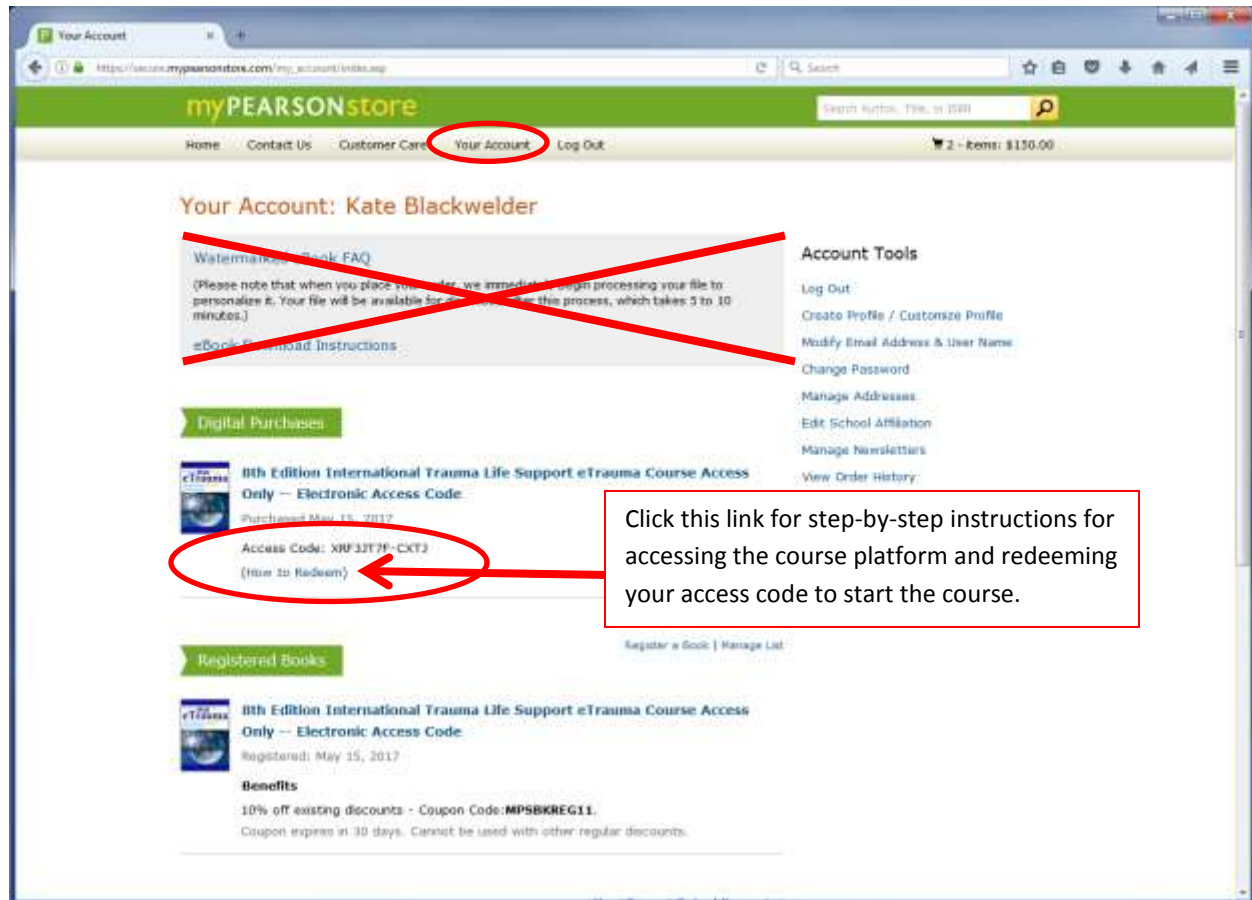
Your Account

https://secure.mypearsonstore.com/my_account/index.asp

Search

myPEARSONstore

Search Author, Title, or ISBN

Home Contact Us Customer Care Your Account Log Out

2 - items: $130.00

Your Account: Kate Blackwelder

Watermarked eBook FAQ

(Please note that when you place your order, we immediately begin processing your file to personalize it. Your file will be available for download after this process, which takes 5 to 10 minutes.)

eBook Download Instructions

Account Tools

Log Out

Create Profile / Customize Profile

Modify Email Address & User Name

Change Password

Manage Addresses

Edit School Affiliation

Manage Newsletters

View Order History

Digital Purchases

8th Edition International Trauma Life Support eTrauma Course Access Only -- Electronic Access Code

Purchased May 15, 2017

Access Code: XRF3JT7F-CXTJ

(How to Redeem)

Click this link for step-by-step instructions for accessing the course platform and redeeming your access code to start the course.

Register a Book | Manage List

Registered Books

8th Edition International Trauma Life Support eTrauma Course Access Only -- Electronic Access Code

Registered: May 15, 2017

Benefits

10% off existing discounts - Coupon Code:MPSBKREG11.

Coupon expires in 30 days. Cannot be used with other regular discounts.